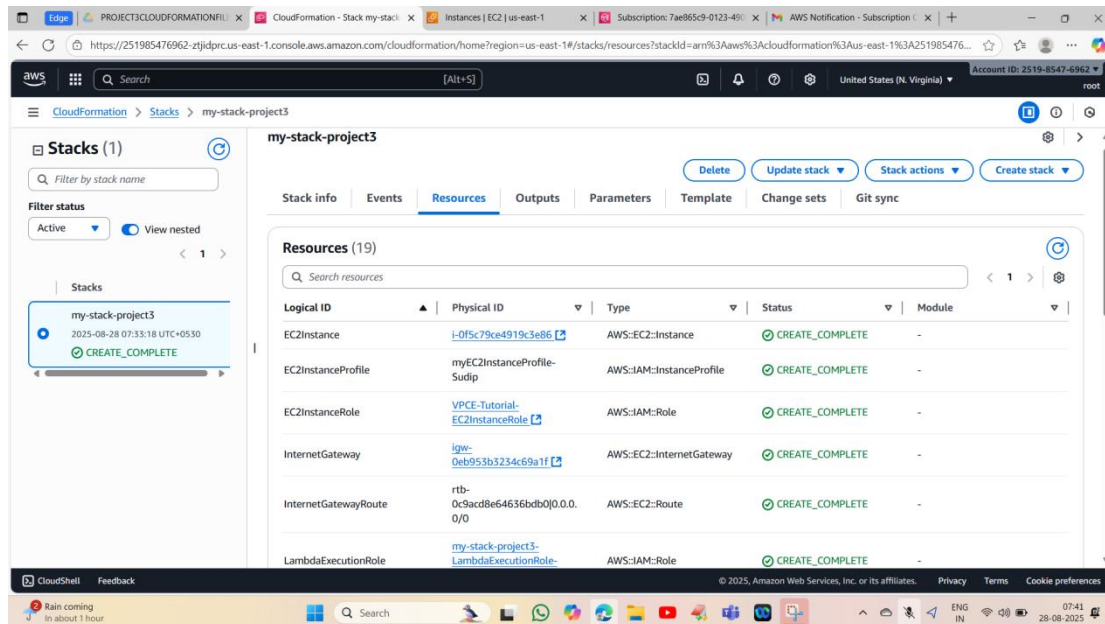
Edge | PROJECT3CLOUDFORMATIONFIL × | CloudFormation - Stack my-stack × | Instances | EC2 | us-east-1 × | Subscription: 7ae865c9-0123-490 × | AWS Notification - Subscription × | +

https://251985476962-ztjidprc.us-east-1.console.aws.amazon.com/cloudformation/home?region=us-east-1#/stacks/resources?stackId=arn%3Aaws%3Acloudformation%3Aus-east-1%3A251985476...

aws | Search | [Alt+S] | United States (N. Virginia) ▼ | Account ID: 2519-8547-6962 ▼ root

CloudFormation > Stacks > my-stack-project3

Stacks (1)

Filter by stack name

Filter status

Active ▼ | View nested

< 1 >

Stacks

my-stack-project3
2025-08-28 07:33:18 UTC+0530
CREATE_COMPLETE

my-stack-project3

Delete | Update stack ▼ | Stack actions ▼ | Create stack ▼

Stack info | Events | Resources | Outputs | Parameters | Template | Change sets | Git sync

Resources (19)

Search resources

< 1 >

| Logical ID | Physical ID | Type | Status | Module |
|---|---|---|---|---|
| EC2Instance | i-0f5c79ce4919c3e86 | AWS::EC2::Instance | CREATE_COMPLETE | - |
| EC2InstanceProfile | myEC2InstanceProfile-Sudip | AWS::IAM::InstanceProfile | CREATE_COMPLETE | - |
| EC2InstanceRole | VPCE-Tutorial-EC2InstanceRole | AWS::IAM::Role | CREATE_COMPLETE | - |
| InternetGateway | igw-0eb953b3234c69a1f | AWS::EC2::InternetGateway | CREATE_COMPLETE | - |
| InternetGatewayRoute | rtb-0c9acd8e64636bdb0\|0.0.0.0/0 | AWS::EC2::Route | CREATE_COMPLETE | - |
| LambdaExecutionRole | my-stack-project3-LambdaExecutionRole- | AWS::IAM::Role | CREATE_COMPLETE | - |

CloudShell | Feedback | © 2025, Amazon Web Services, Inc. or its affiliates. | Privacy | Terms | Cookie preferences

Rain coming
In about 1 hour
Search
ENG IN | 07:41 | 28-08-2025